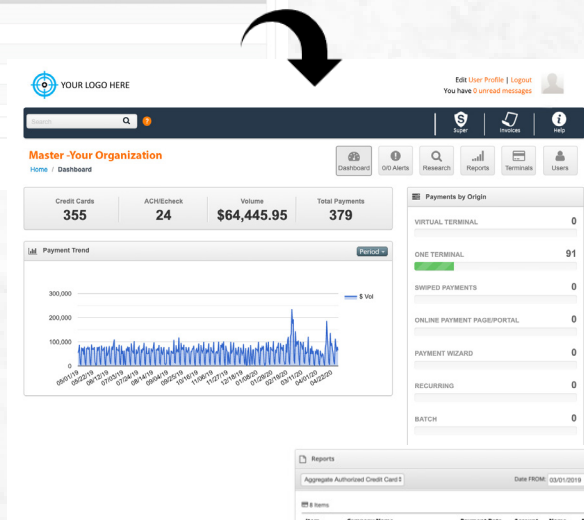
YOUR LOGO HERE

Edit User Profile | Logout
You have 0 unread messages

Search

Super
Invoices
Help

Master -Your Organization

Home / Dashboard

Dashboard
0/0 Alerts
Research
Reports
Terminals
Users

| Credit Cards | ACH/Echeck | Volume | Total Payments |
|---|---|---|---|
| 355 | 24 | $64,445.95 | 379 |

Payment Trend

Period

300,000
200,000
100,000
0

$ Vol

05/01/19 05/22/19 06/12/19 07/03/19 07/24/19 08/14/19 09/04/19 09/25/19 10/16/19 11/06/19 11/27/19 12/18/19 01/08/20 01/29/20 02/19/20 03/11/20 04/01/20 04/22/20

Payments by Origin

VIRTUAL TERMINAL 0

ONE TERMINAL 91

SWIPED PAYMENTS 0

ONLINE PAYMENT PAGE/PORTAL 0

PAYMENT WIZARD 0

RECURRING 0

BATCH 0

Reports

Aggregate Authorized Credit Card

Date FROM: 03/01/2019

8 Items